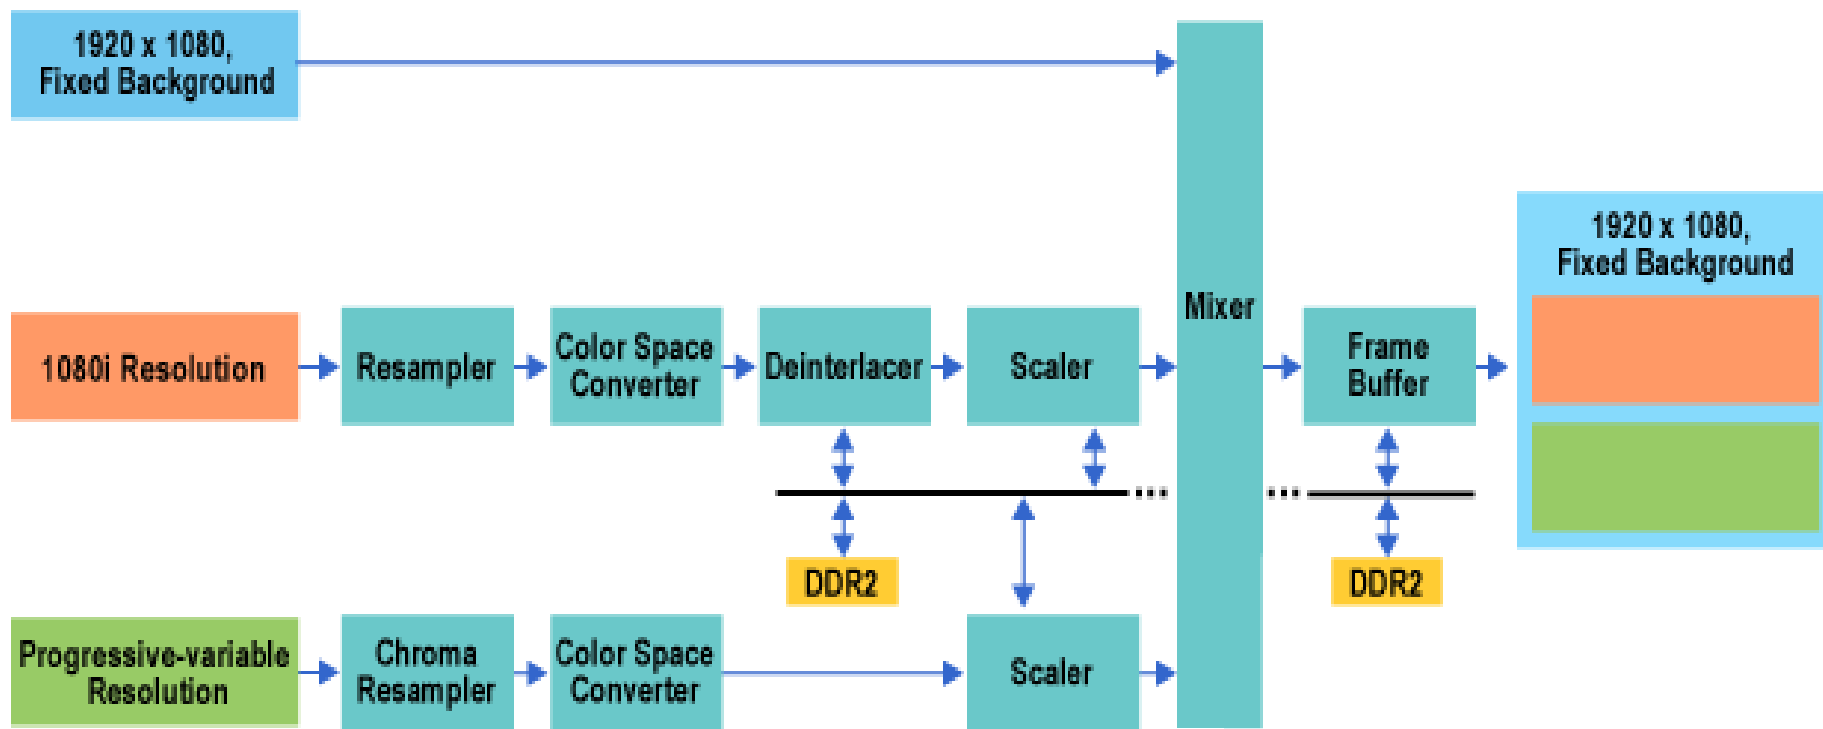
1920 x 1080, Fixed Background

Mixer

1080i Resolution

Resampler

Color Space Converter

Deinterlacer

Scaler

Frame Buffer

1920 x 1080, Fixed Background

DDR2

DDR2

Progressive-variable Resolution

Chroma Resampler

Color Space Converter

Scaler